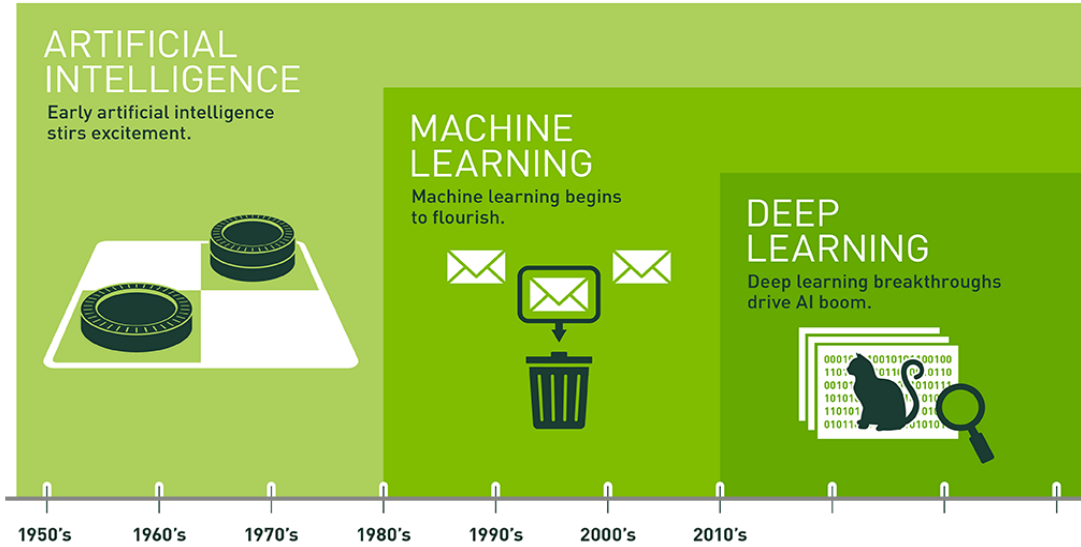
ARTIFICIAL INTELLIGENCE
Early artificial intelligence stirs excitement.

MACHINE LEARNING
Machine learning begins to flourish.

DEEP LEARNING
Deep learning breakthroughs drive AI boom.

1950's 1960's 1970's 1980's 1990's 2000's 2010's